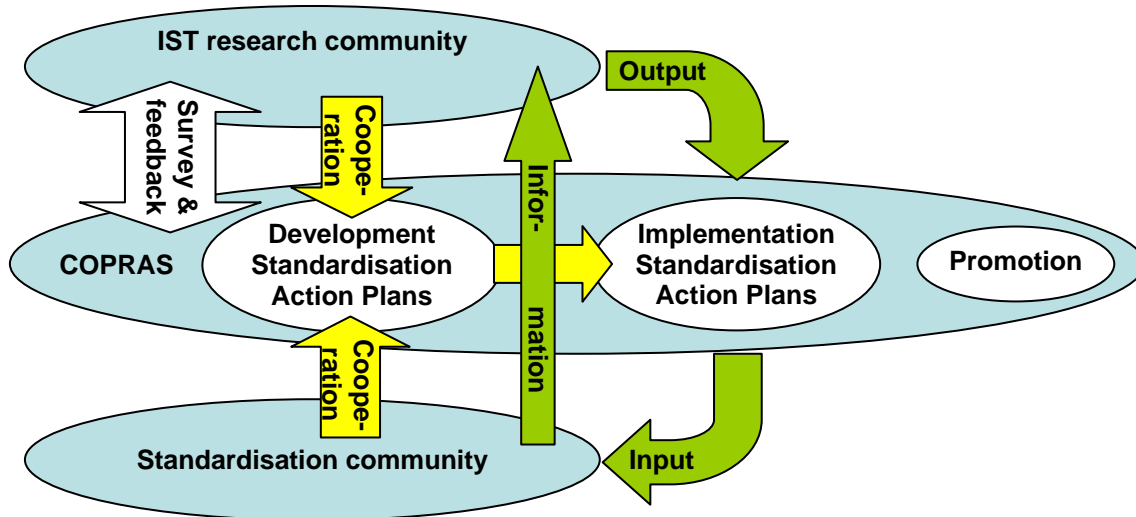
IST research community

Output

Survey & feedback

Cooperation

Information

COPRAS

Development Standardisation Action Plans

Implementation Standardisation Action Plans

Promotion

Cooperation

Input

Standardisation community